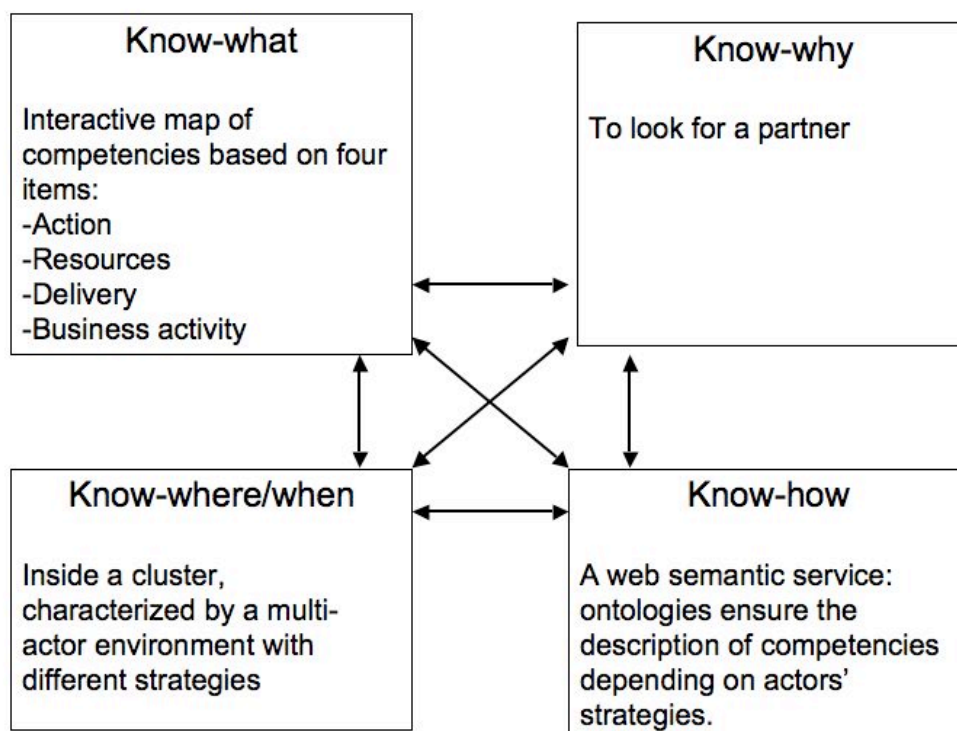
Know-what

Interactive map of competencies based on four items:
-Action
-Resources
-Delivery
-Business activity

Know-why

To look for a partner

Know-where/when

Inside a cluster, characterized by a multi-actor environment with different strategies

Know-how

A web semantic service: ontologies ensure the description of competencies depending on actors' strategies.